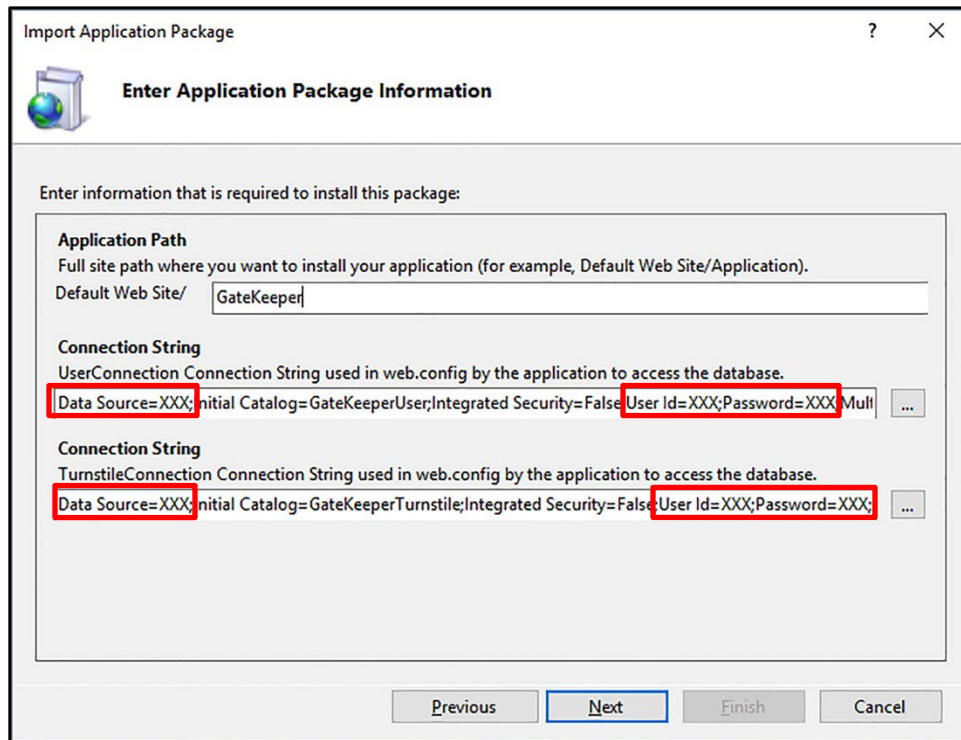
Import Application Package

?

X

Enter Application Package Information

Enter information that is required to install this package:

Application Path

Full site path where you want to install your application (for example, Default Web Site/Application).

Default Web Site/ GateKeeper

Connection String

UserConnection Connection String used in web.config by the application to access the database.

Data Source=XXX;nitial Catalog=GateKeeperUser;Integrated Security=False;User Id=XXX;Password=XXX;Mult ...

Connection String

TurnstileConnection Connection String used in web.config by the application to access the database.

Data Source=XXX;nitial Catalog=GateKeeperTurnstile;Integrated Security=False;User Id=XXX;Password=XXX; ...

Previous Next Finish Cancel